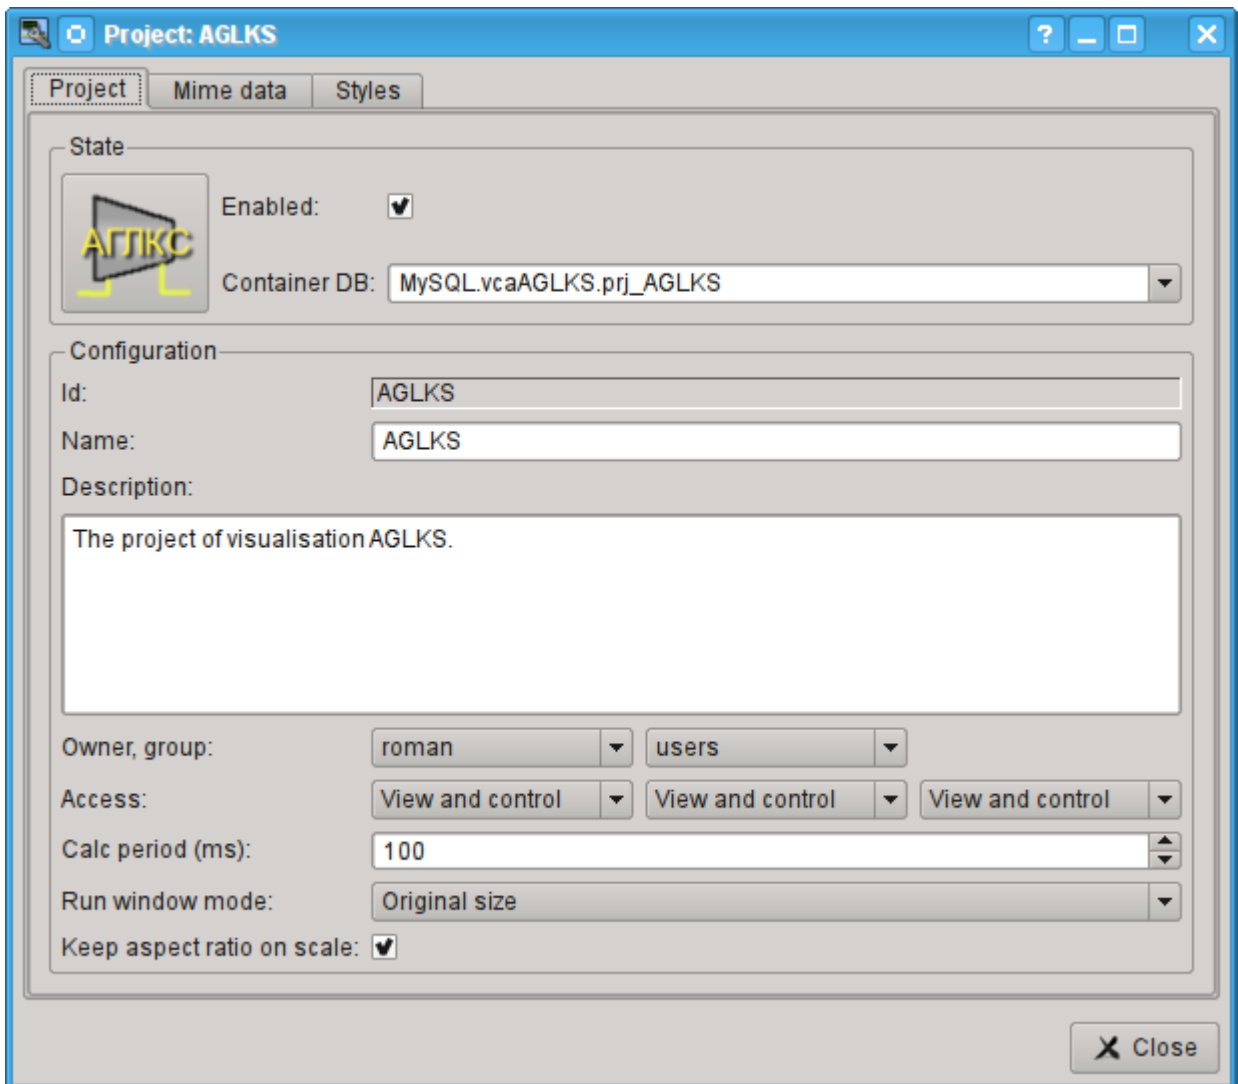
Project: AGLKS

Project | Mime data | Styles

State

АГЛКС

Enabled:

Container DB: MySQL.vcaAGLKS.prj_AGLKS

Configuration

Id: AGLKS

Name: AGLKS

Description:

The project of visualisation AGLKS.

Owner, group: roman users

Access: View and control View and control View and control

Calc period (ms): 100

Run window mode: Original size

Keep aspect ratio on scale:

Close